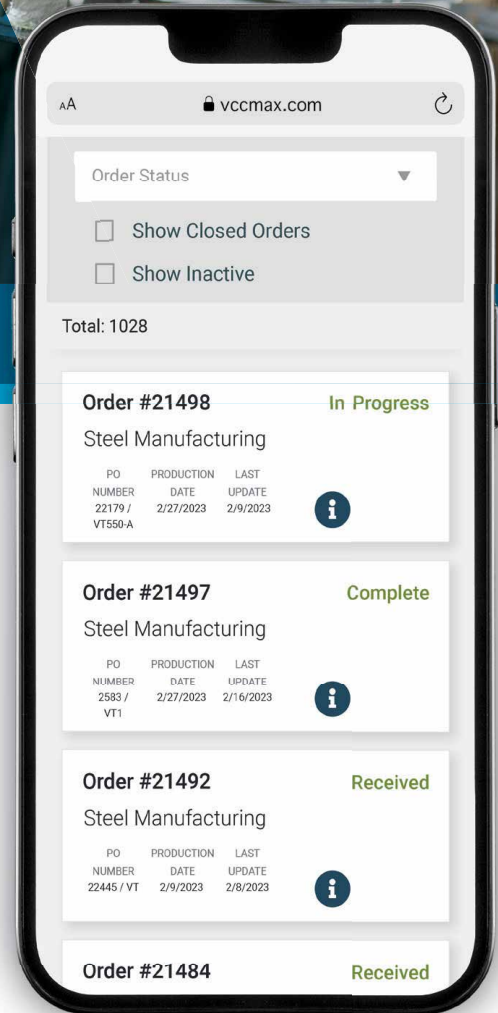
AA vccmax.com

Order Status

Show Closed Orders

Show Inactive

Total: 1028

Order #21498 In Progress

Steel Manufacturing

| PO NUMBER | PRODUCTION DATE | LAST UPDATE |
|---|---|---|
| 22179 / VT550-A | 2/27/2023 | 2/9/2023 |

Order #21497 Complete

Steel Manufacturing

| PO NUMBER | PRODUCTION DATE | LAST UPDATE |
|---|---|---|
| 2583 / VT1 | 2/27/2023 | 2/16/2023 |

Order #21492 Received

Steel Manufacturing

| PO NUMBER | PRODUCTION DATE | LAST UPDATE |
|---|---|---|
| 22445 / VT | 2/9/2023 | 2/8/2023 |

Order #21484 Received